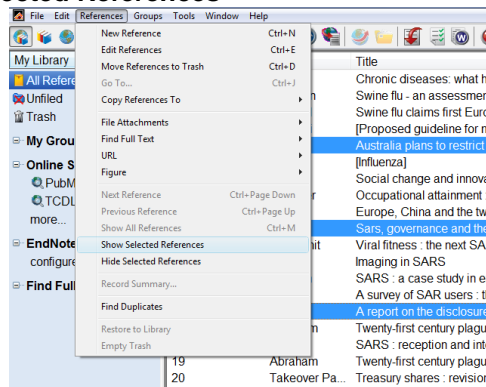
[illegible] References

File Edit References Groups Tools Window Help

My Library
All References
Unfiled
Trash
My Groups
Online Search
PubMed
TCDL
more...
EndNote
configure
Find Full Text

New Reference Ctrl+N
Edit References Ctrl+E
Move References to Trash Ctrl+D
Go To... Ctrl+J
Copy References To
File Attachments
Find Full Text
URL
Figure
Next Reference Ctrl+Page Down
Previous Reference Ctrl+Page Up
Show All References Ctrl+M
Show Selected References
Hide Selected References
Record Summary...
Find Duplicates
Restore to Library
Empty Trash

| | | Title |
|---|---|---|
| | | Chronic diseases: what h |
| | m | Swine flu - an assessmen |
| | | Swine flu claims first Euro |
| | | [Proposed guideline for m |
| | | Australia plans to restrict |
| | | [Influenza] |
| | | Social change and innova |
| | r | Occupational attainment |
| | | Europe, China and the tw |
| | | Sars, governance and the |
| | nit | Viral fitness : the next SAR |
| | | Imaging in SARS |
| | | SARS : a case study in e |
| | | A survey of SAR users : t |
| | | A report on the disclosure |
| | m | Twenty-first century plagu |
| | | SARS : reception and inte |
| 19 | Abraham | Twenty-first century plagu |
| 20 | Takeover Pa... | Treasury shares : revisio |